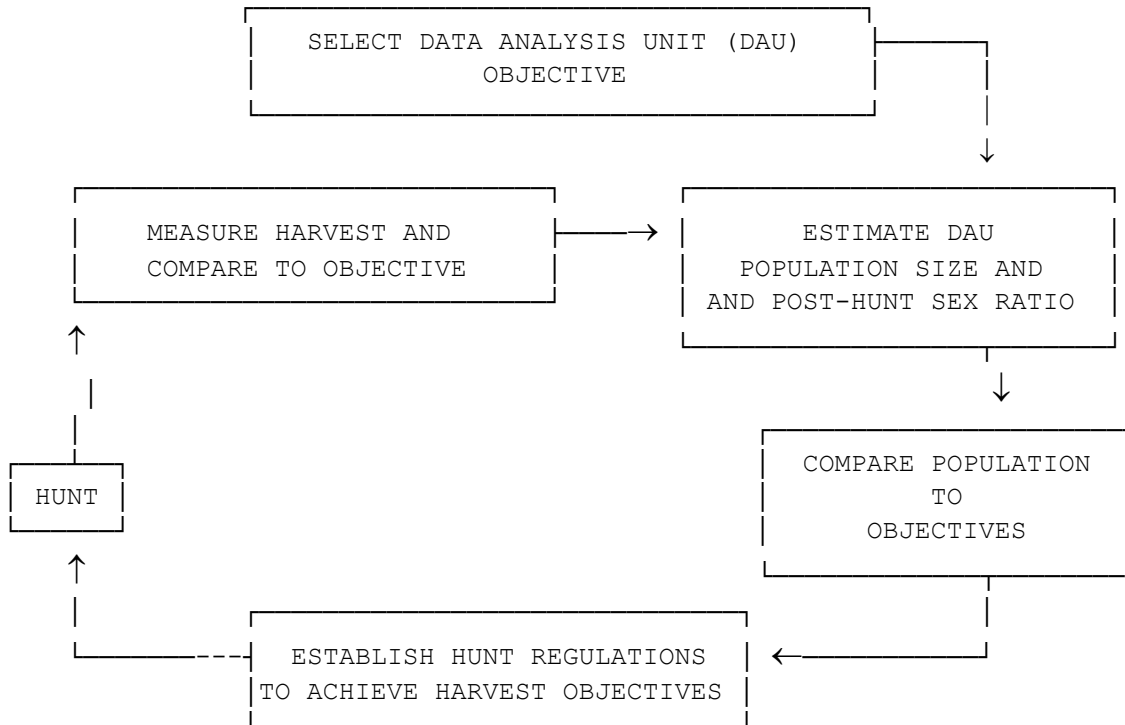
SELECT DATA ANALYSIS UNIT (DAU) OBJECTIVE

MEASURE HARVEST AND COMPARE TO OBJECTIVE

ESTIMATE DAU POPULATION SIZE AND AND POST-HUNT SEX RATIO

COMPARE POPULATION TO OBJECTIVES

HUNT

ESTABLISH HUNT REGULATIONS TO ACHIEVE HARVEST OBJECTIVES